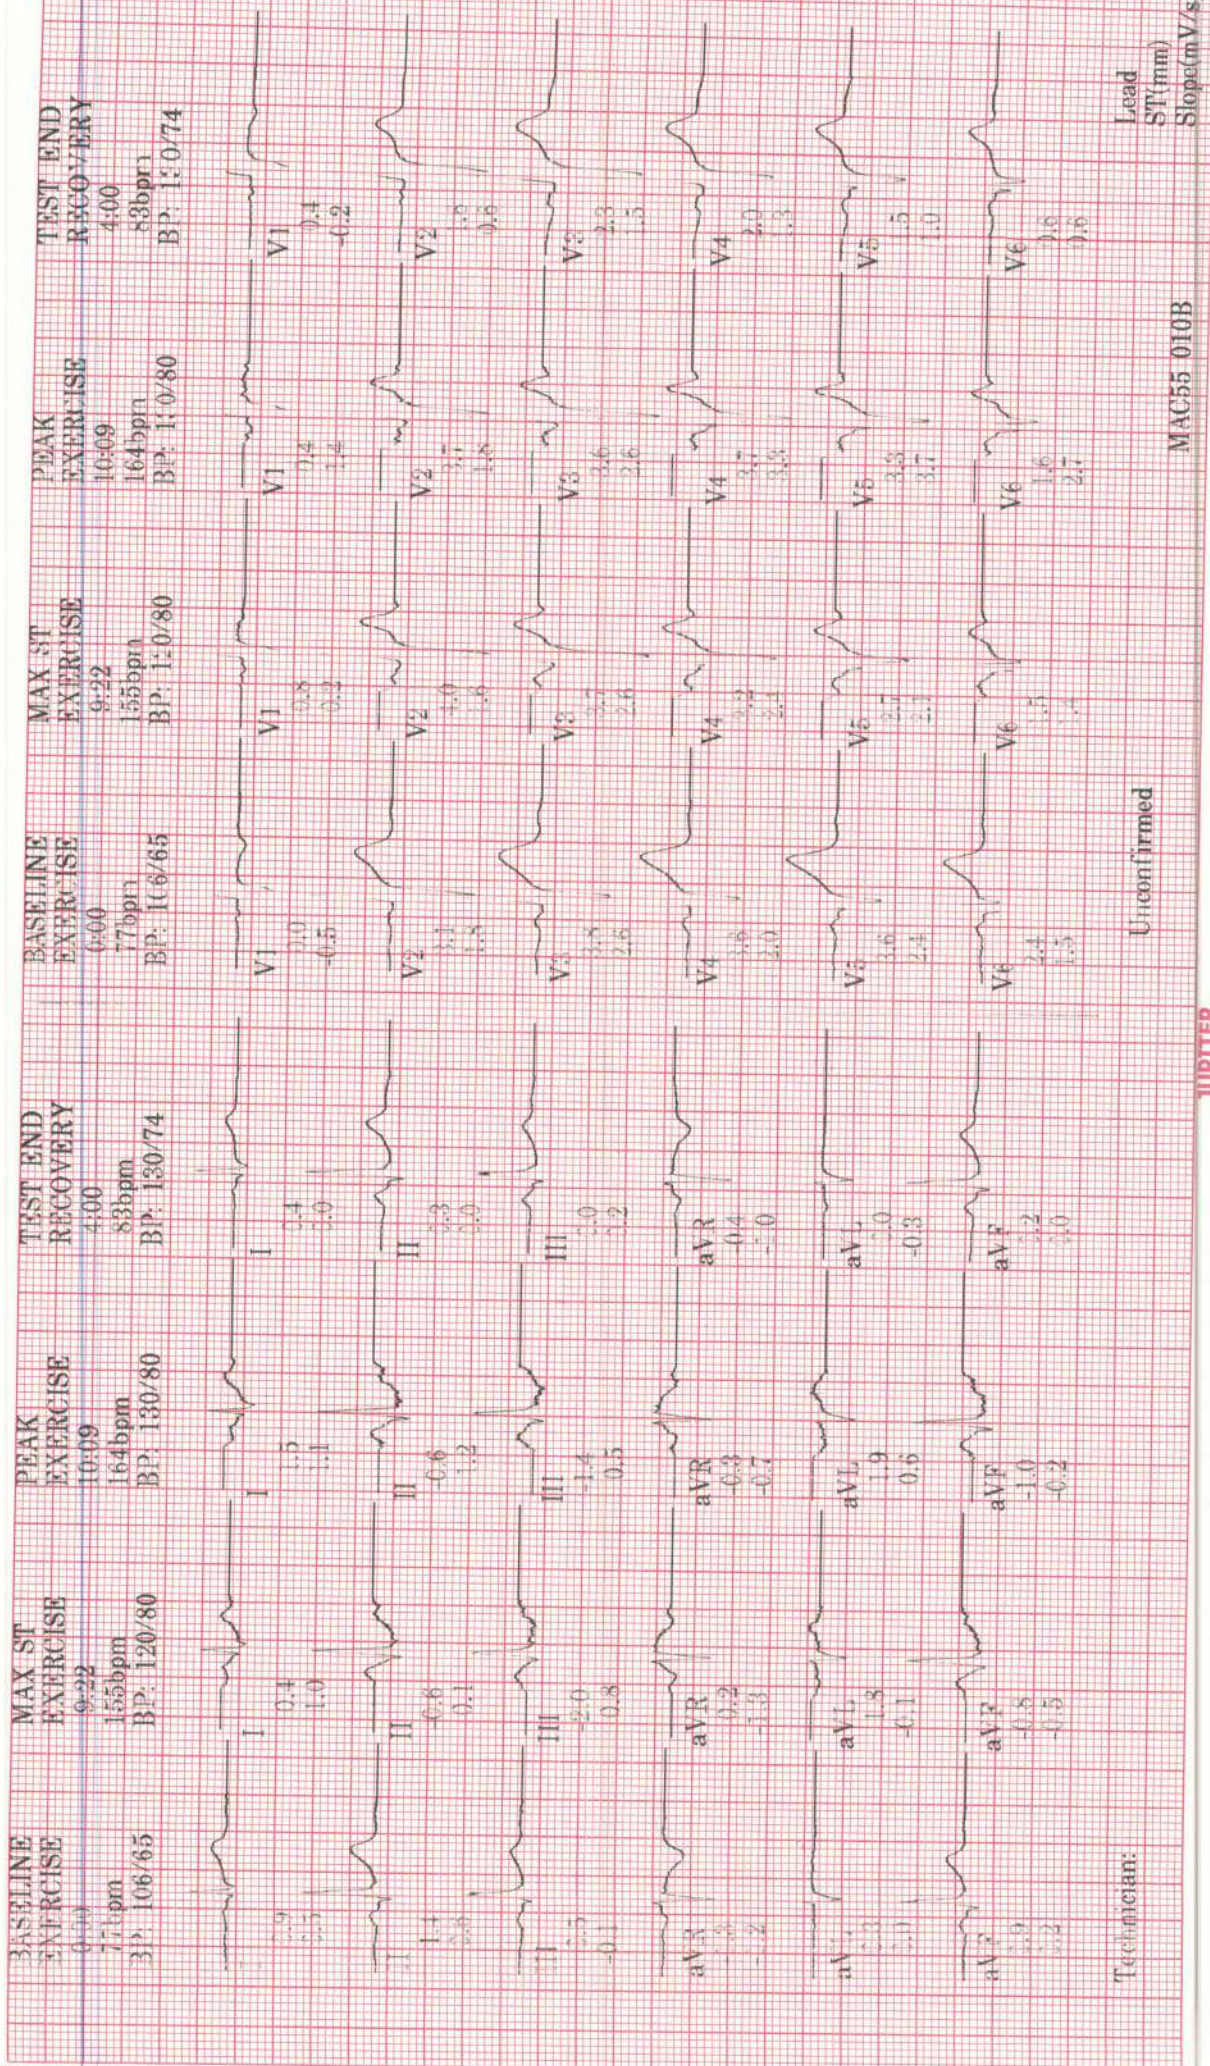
BASELINE EXERCISE
0:00
77bpm
BP: 106/65

MAX ST EXERCISE
9:22
155bpm
BP: 120/80

PEAK EXERCISE
10:09
164bpm
BP: 130/80

TEST END RECOVERY
4:00
83bpm
BP: 130/74

BASELINE EXERCISE
0:00
77bpm
BP: 106/65

MAX ST EXERCISE
9:22
155bpm
BP: 120/80

PEAK EXERCISE
10:09
164bpm
BP: 130/80

TEST END RECOVERY
4:00
83bpm
BP: 130/74

I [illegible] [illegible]
I 0.4 1.0
I 1.5 1.1
I 1.4 1.0
II 1.4 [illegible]
II -0.6 0.1
II -0.6 1.2
II 2.3 3.0
III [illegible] -0.1
III -2.0 0.8
III -1.4 0.5
III 1.0 3.2
aVR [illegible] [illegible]
aVR 0.2 -1.3
aVR -0.3 -0.7
aVR -0.4 -2.0
aVL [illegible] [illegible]
aVL 1.3 -0.1
aVL 1.9 0.6
aVL 1.0 -0.3
aVF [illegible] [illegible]
aVF -0.8 0.5
aVF -1.0 -0.2
aVF 1.2 3.0

V1 0.0 -0.5
V1 0.8 0.2
V1 0.4 1.4
V1 0.4 -0.2
V2 3.1 1.3
V2 4.0 1.6
V2 3.7 1.8
V2 1.9 0.8
V3 3.8 2.6
V3 3.7 2.6
V3 3.6 2.6
V3 2.3 1.5
V4 3.6 2.0
V4 3.2 2.1
V4 3.7 3.3
V4 2.0 1.3
V5 3.6 2.4
V5 2.7 2.1
V5 3.3 3.7
V5 1.5 1.0
V6 2.4 1.5
V6 1.3 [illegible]
V6 1.6 2.7
V6 0.9 0.6

Lead
ST(mm)
Slope(mV/s)

Technician:

Unconfirmed

MAC55 010B